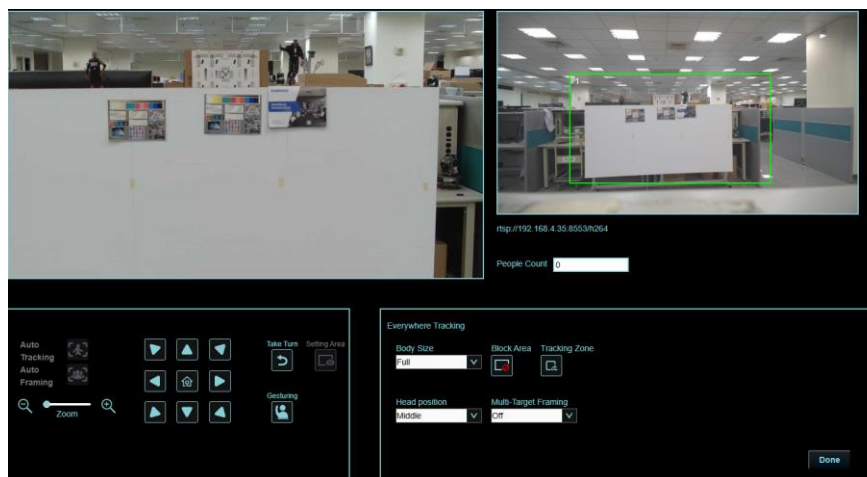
rtsp://192.168.4.35:8553/h264

People Count 0

Auto Tracking

Auto Framing

Zoom

Take Turn

Setting Area

Gesturing

Everywhere Tracking

Body Size
Full

Block Area

Tracking Zone

Head position
Middle

Multi-Target Framing
Off

Done